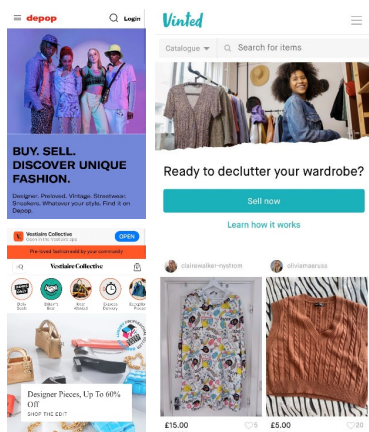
depop

Login

BUY. SELL. DISCOVER UNIQUE FASHION.

Designer. Preloved. Vintage. Streetwear. Sneakers. Whatever your style. Find it on Depop.

Vestiaire Collective
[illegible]

OPEN

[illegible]

Vestiaire Collective

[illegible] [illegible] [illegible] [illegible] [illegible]

Designer Pieces, Up To 60% Off

SHOP THE EDIT

Vinted

Catalogue

Search for items

Ready to declutter your wardrobe?

Sell now

Learn how it works

clairewalker-rystrom

oliviamaeruss

£15.00

5

£5.00

20